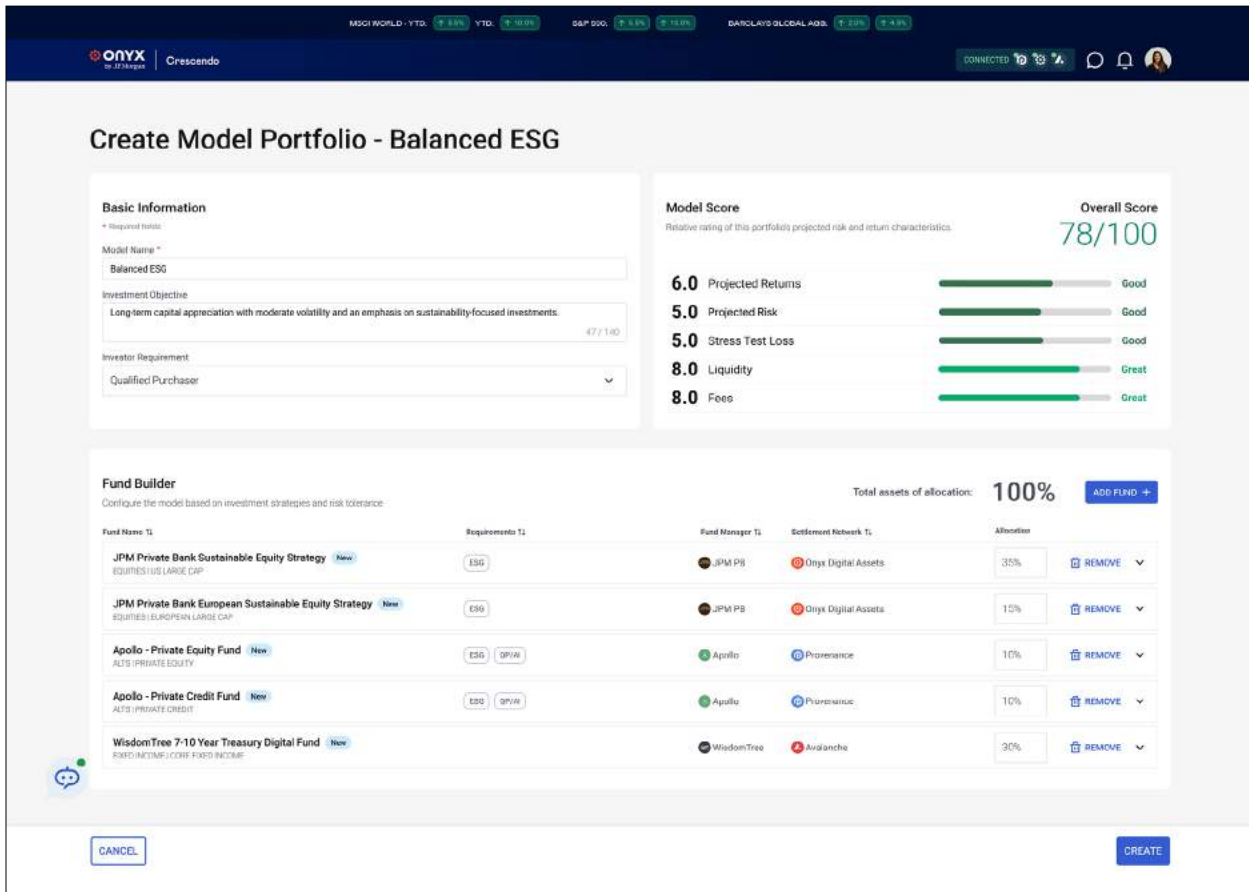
MSCI WORLD - YTD: ↑ 5.5% YTD: ↑ 10.0% S&P 500: ↑ 5.5% ↑ 10.0% BARCLAYS GLOBAL AGG: ↑ 2.0% ↑ 4.8%

ONYX by J.P.Morgan | Crescendo

CONNECTED

Create Model Portfolio - Balanced ESG

Basic Information
* Required fields

Model Name *
Balanced ESG

Investment Objective
Long-term capital appreciation with moderate volatility and an emphasis on sustainability-focused investments.
47 / 140

Investor Requirement
Qualified Purchaser

Model Score
Relative rating of this portfolio's projected risk and return characteristics.

Overall Score
78/100

6.0 Projected Returns Good
5.0 Projected Risk Good
5.0 Stress Test Loss Good
8.0 Liquidity Great
8.0 Fees Great

Fund Builder
Configure the model based on investment strategies and risk tolerance

Total assets of allocation: 100%

ADD FUND +

| Fund Name ⇅ | Requirements ⇅ | Fund Manager ⇅ | Settlement Network ⇅ | Allocation | |
|---|---|---|---|---|---|
| JPM Private Bank Sustainable Equity Strategy New EQUITIES \| US LARGE CAP | ESG | JPM PB | Onyx Digital Assets | 35% | REMOVE |
| JPM Private Bank European Sustainable Equity Strategy New EQUITIES \| EUROPEAN LARGE CAP | ESG | JPM PB | Onyx Digital Assets | 15% | REMOVE |
| Apollo - Private Equity Fund New ALTS \| PRIVATE EQUITY | ESG QP/AI | Apollo | Provenance | 10% | REMOVE |
| Apollo - Private Credit Fund New ALTS \| PRIVATE CREDIT | ESG QP/AI | Apollo | Provenance | 10% | REMOVE |
| WisdomTree 7-10 Year Treasury Digital Fund New FIXED INCOME \| CORE FIXED INCOME | | WisdomTree | Avalanche | 30% | REMOVE |

CANCEL

CREATE